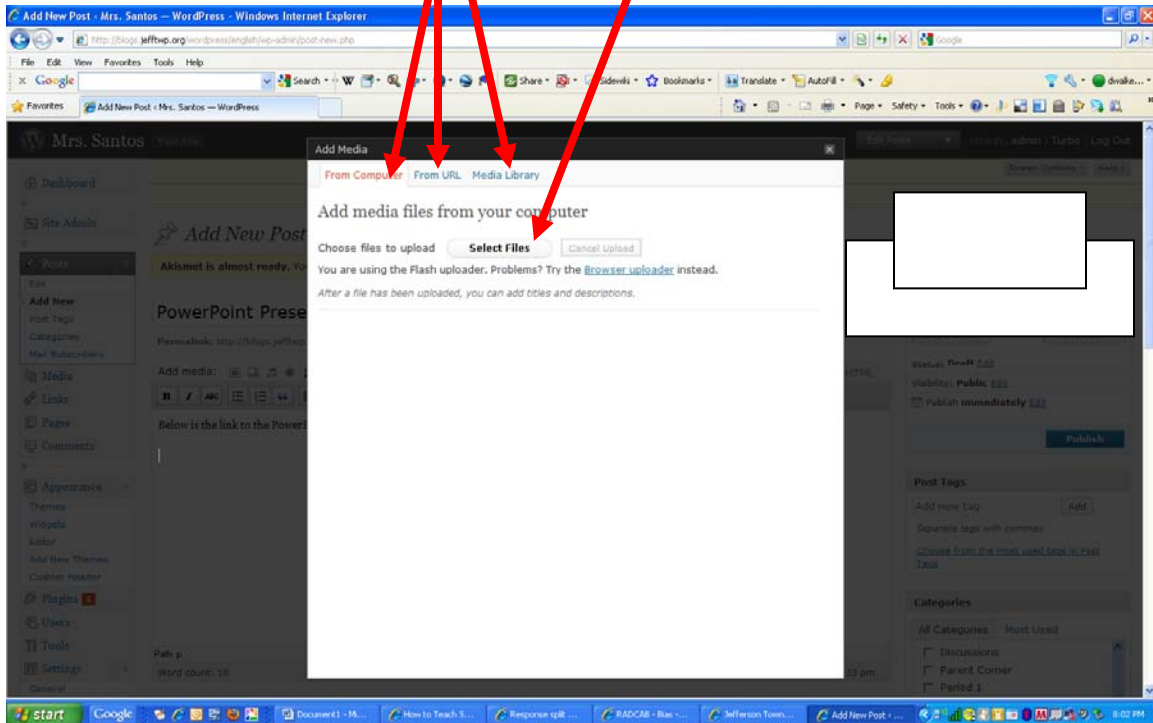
Add New Post ‹ Mrs. Santos — WordPress - Windows Internet Explorer

http://blogs.jefftwp.org/wordpress/english/wp-admin/post-new.php

Google

File Edit View Favorites Tools Help

Google

Search • W • Share • Sidewiki • Bookmarks • Translate • AutoFill •

dwalke...

Favorites

Add New Post ‹ Mrs. Santos — WordPress

Page • Safety • Tools •

Mrs. Santos

Howdy, admin | Turbo | Log Out

Screen Options Help

Dashboard

Site Admin

Add New Post

Posts

Akismet is almost ready. Yo

Edit

Add New

Post Tags

Categories

Mail Subscribers

PowerPoint Prese

Permalink: http://blogs.jefftwp.

Media

Links

Pages

Comments

Add media:

Below is the link to the PowerI

Appearance

Themes

Widgets

Editor

Add New Themes

Custom Header

Plugins

Users

Tools

Settings

General

Path: p

Word count: 18

Add Media

From Computer From URL Media Library

Add media files from your computer

Choose files to upload Select Files Cancel Upload

You are using the Flash uploader. Problems? Try the Browser uploader instead.

After a file has been uploaded, you can add titles and descriptions.

Status: Draft Edit

Visibility: Public Edit

Publish immediately Edit

Publish

Post Tags

Add new tag Add

Separate tags with commas

Choose from the most used tags in Post Tags

Categories

All Categories Most Used

Discussions

Parent Corner

Period 1

start Google Document1 - Mi... How to Teach S... Response split ... RADCAB - Bias -... Jefferson Town... Add New Post ‹ ... 8:02 PM